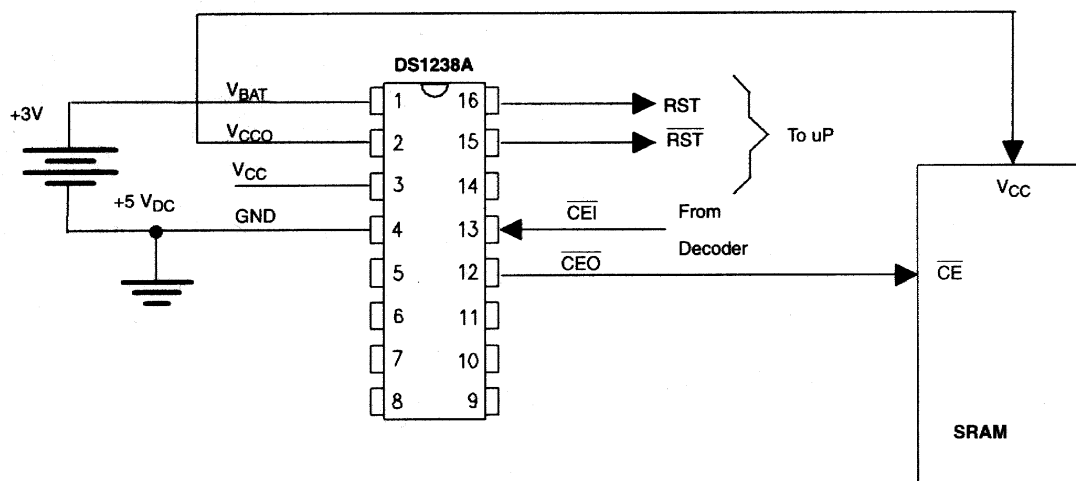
DS1238A

+3V

$V_{BAT}$

$V_{CCO}$

$V_{CC}$

+5 $V_{DC}$

GND

1 16

2 15

3 14

4 13

5 12

6 11

7 10

8 9

RST

$\overline{RST}$

To uP

$\overline{CEI}$

From

Decoder

$\overline{CEO}$

$V_{CC}$

$\overline{CE}$

SRAM